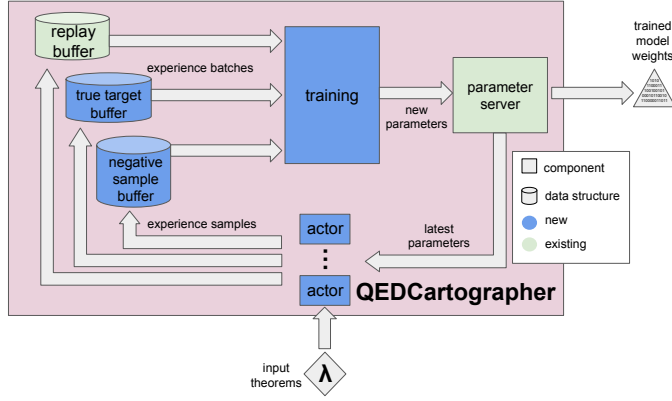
replay buffer

experience batches

true target buffer

training

new parameters

parameter server

trained model weights

negative sample buffer

component

data structure

new

existing

experience samples

actor

latest parameters

⋮

actor

QEDCartographer

input theorems

λ